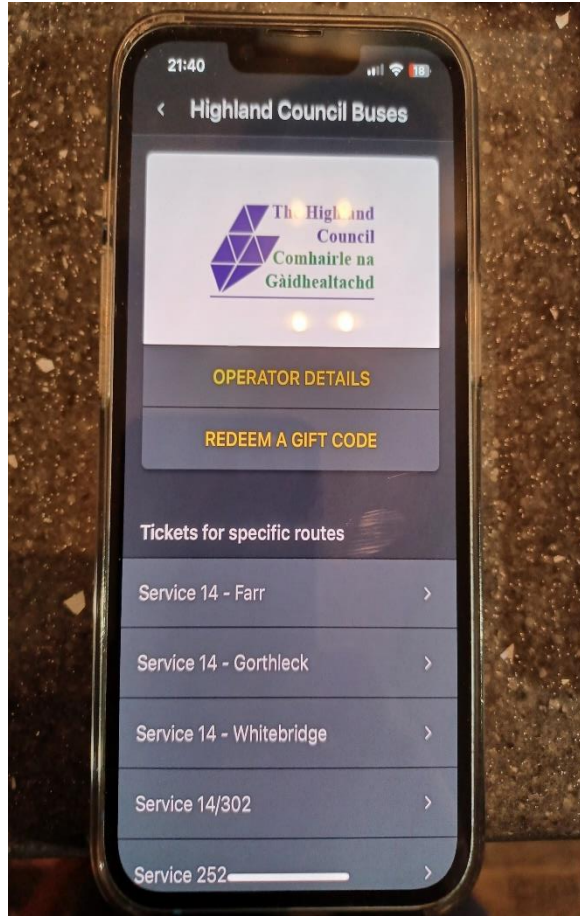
21:40

18

<

Highland Council Buses

The Highland Council
Comhairle na Gàidhealtachd

OPERATOR DETAILS

REDEEM A GIFT CODE

Tickets for specific routes

Service 14 - Farr >

Service 14 - Gorthleck >

Service 14 - Whitebridge >

Service 14/302 >

Service 252 >